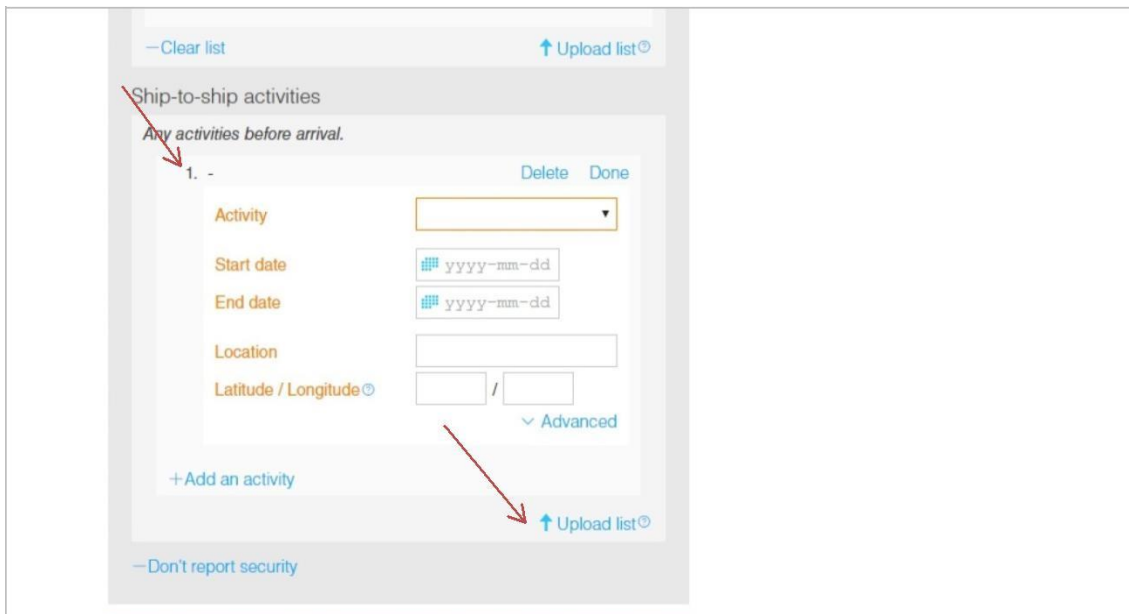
—Clear list

Upload list

Ship-to-ship activities

Any activities before arrival.

1. -

Delete Done

Activity

Start date yyyy-mm-dd

End date yyyy-mm-dd

Location

Latitude / Longitude /

Advanced

+Add an activity

Upload list

—Don't report security